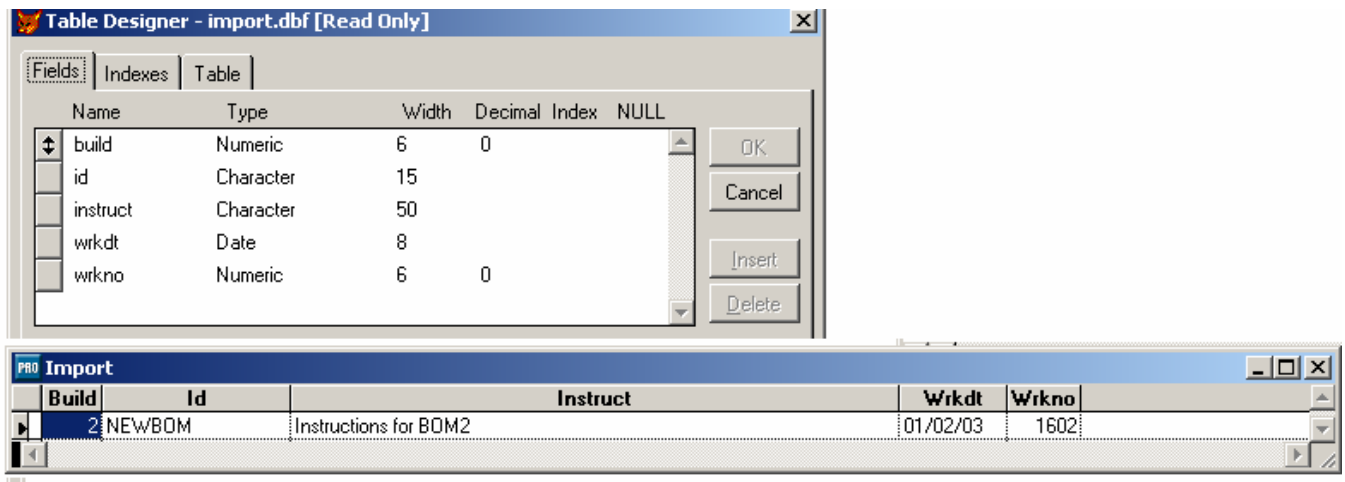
Table Designer - import.dbf [Read Only]

Fields | Indexes | Table

| Name | Type | Width | Decimal | Index | NULL |
|---|---|---|---|---|---|
| build | Numeric | 6 | 0 | | |
| id | Character | 15 | | | |
| instruct | Character | 50 | | | |
| wrkdt | Date | 8 | | | |
| wrkno | Numeric | 6 | 0 | | |

OK
Cancel
Insert
Delete

Import

| Build | Id | Instruct | Wrkdt | Wrkno |
|---|---|---|---|---|
| 2 | NEWBOM | Instructions for BOM2 | 01/02/03 | 1602 |